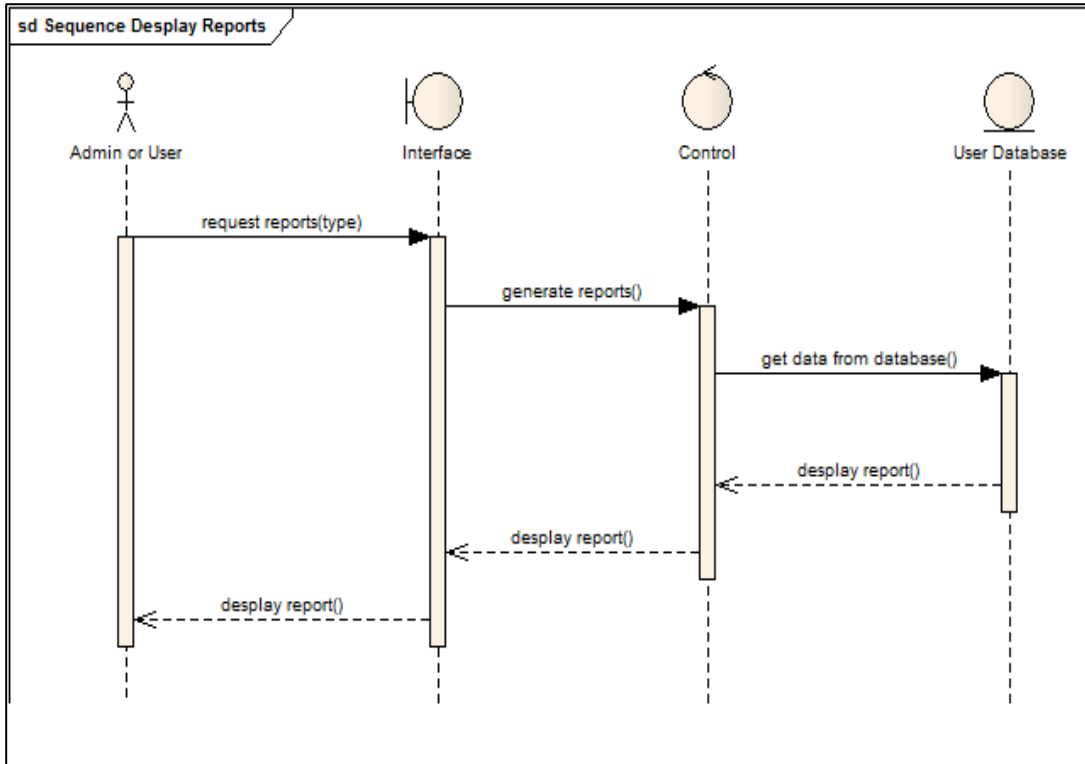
sd Sequence Desplay Reports

Admin or User

Interface

Control

User Database

request reports(type)

generate reports()

get data from database()

desplay report()

desplay report()

desplay report()